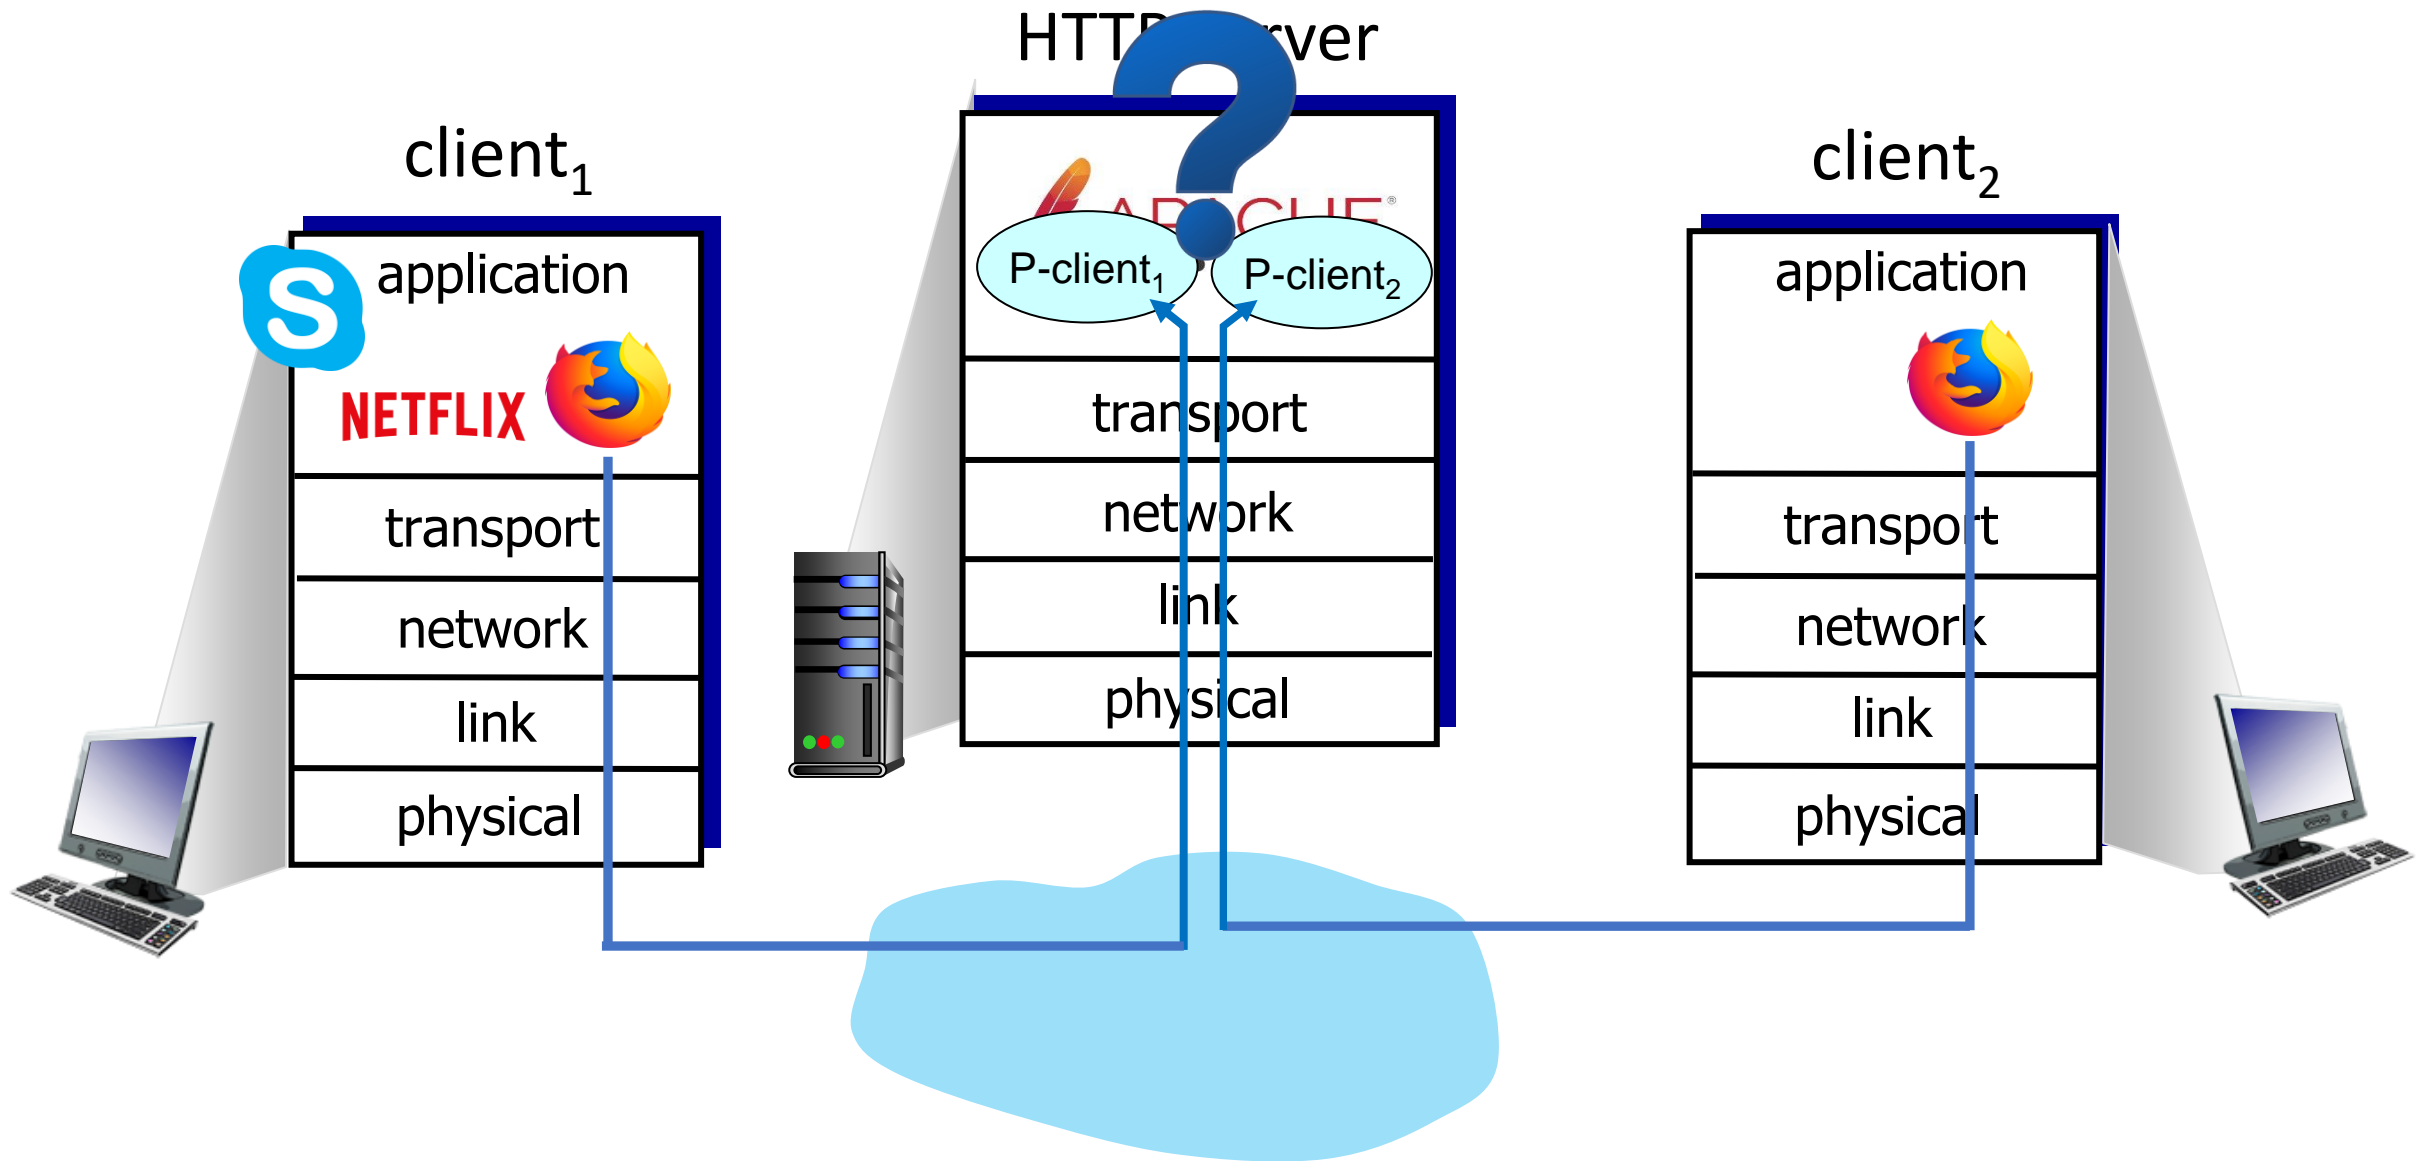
client$_1$

application

NETFLIX

transport

network

link

physical

HTTP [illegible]rver

A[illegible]CHE

P-client$_1$

P-client$_2$

transport

network

link

physical

client$_2$

application

transport

network

link

physical